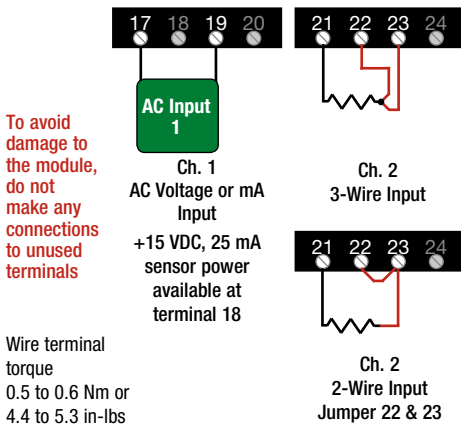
17 18 19 20

21 22 23 24

To avoid damage to the module, do not make any connections to unused terminals

AC Input 1

Ch. 1
AC Voltage or mA Input

+15 VDC, 25 mA sensor power available at terminal 18

Ch. 2
3-Wire Input

21 22 23 24

Ch. 2
2-Wire Input
Jumper 22 & 23

Wire terminal torque
0.5 to 0.6 Nm or
4.4 to 5.3 in-lbs